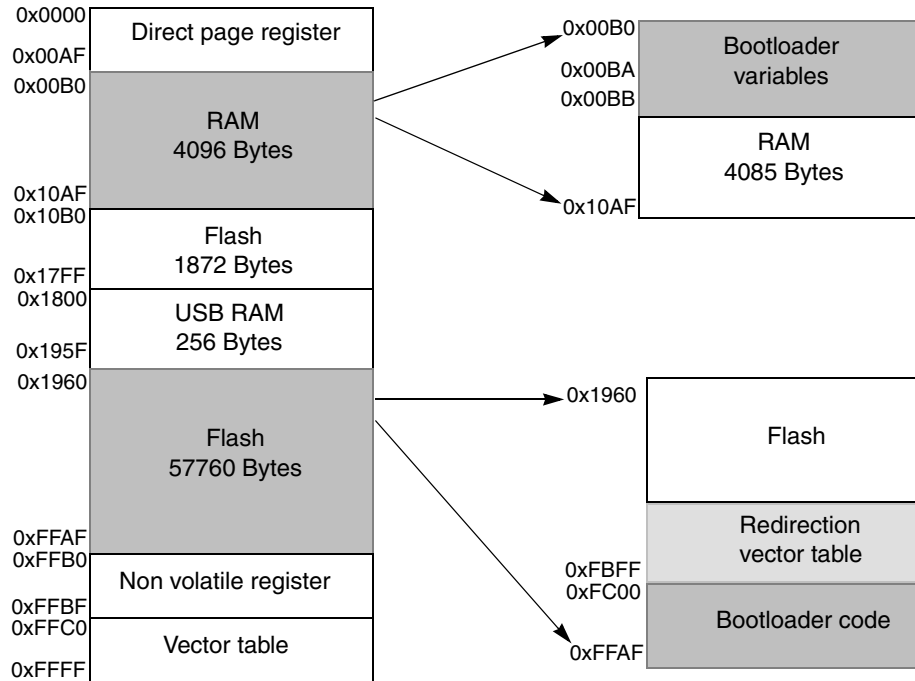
0x0000
Direct page register
0x00AF
0x00B0
RAM
4096 Bytes
0x10AF
0x10B0
Flash
1872 Bytes
0x17FF
0x1800
USB RAM
256 Bytes
0x195F
0x1960
Flash
57760 Bytes
0xFFAF
0xFFB0
Non volatile register
0xFFBF
0xFFC0
Vector table
0xFFFF

0x00B0
Bootloader variables
0x00BA
0x00BB
RAM
4085 Bytes
0x10AF

0x1960
Flash
Redirection vector table
0xFBFF
0xFC00
Bootloader code
0xFFAF